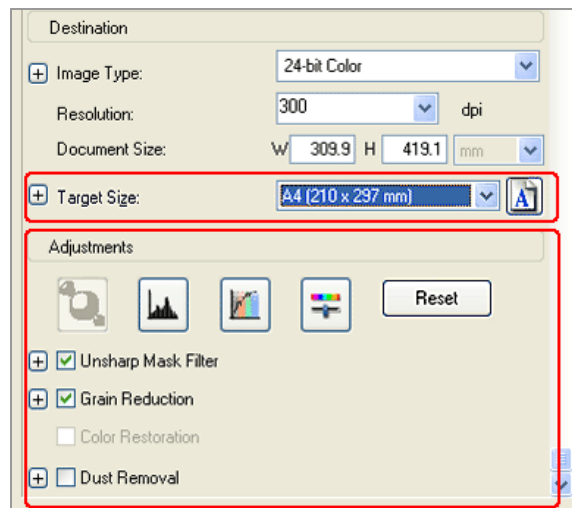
Destination

+ Image Type: 24-bit Color

Resolution: 300 dpi

Document Size: W 309.9 H 419.1 mm

+ Target Size: A4 (210 x 297 mm)

Adjustments

Reset

+ Unsharp Mask Filter

+ Grain Reduction

Color Restoration

+ Dust Removal